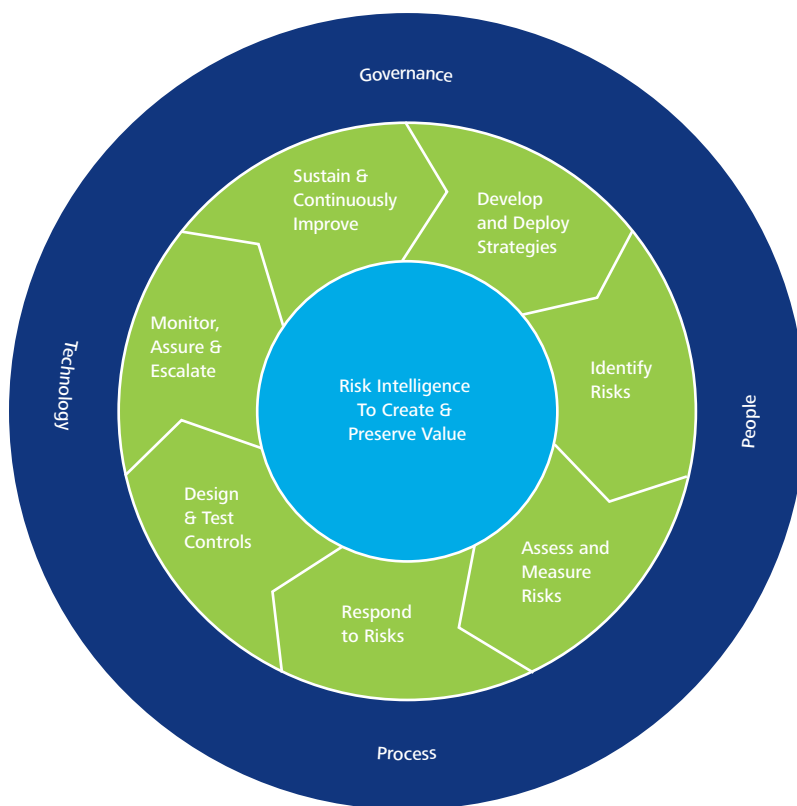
Governance

Technology

People

Process

Sustain & Continuously Improve

Develop and Deploy Strategies

Identify Risks

Assess and Measure Risks

Respond to Risks

Design & Test Controls

Monitor, Assure & Escalate

Risk Intelligence To Create & Preserve Value